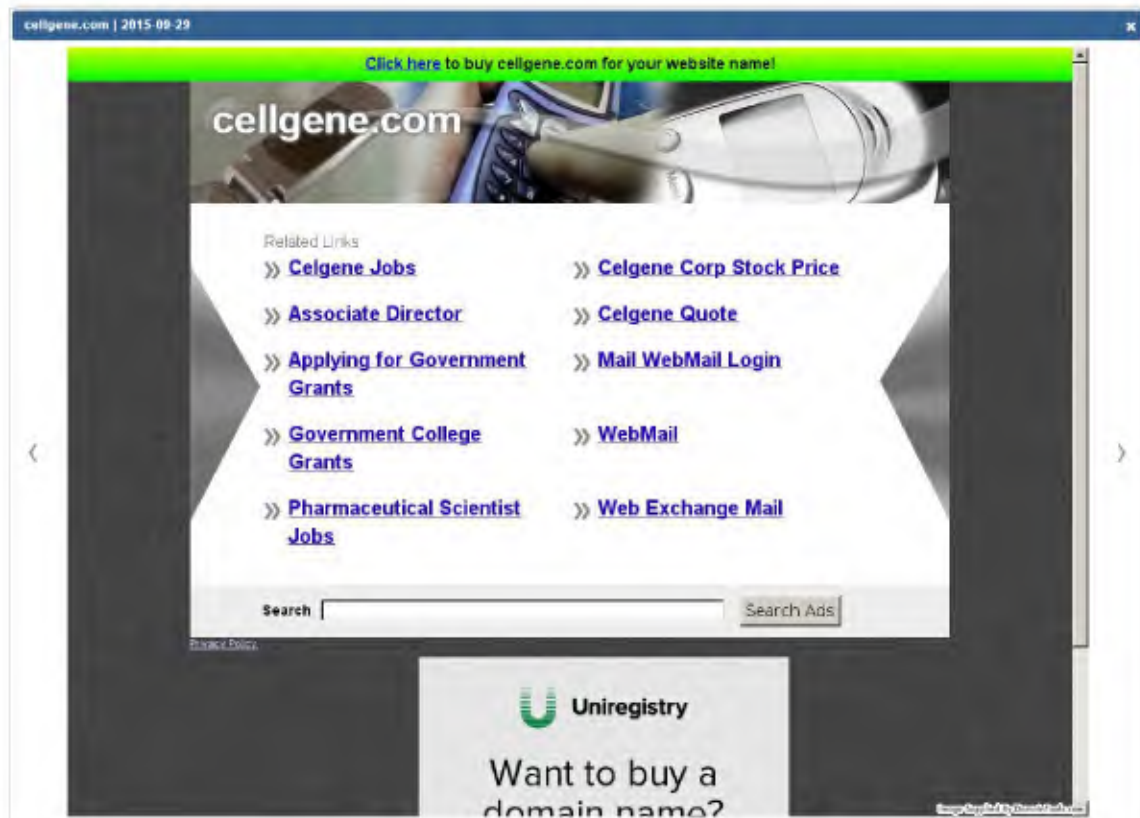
cellgene.com | 2015-09-29

×

Click here to buy cellgene.com for your website name!

cellgene.com

Related Links

» Celgene Jobs

» Celgene Corp Stock Price

» Associate Director

» Celgene Quote

» Applying for Government Grants

» Mail WebMail Login

» Government College Grants

» WebMail

» Pharmaceutical Scientist Jobs

» Web Exchange Mail

Search

Search Ads

Privacy Policy

‹

›

Uniregistry

Want to buy a domain name?

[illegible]